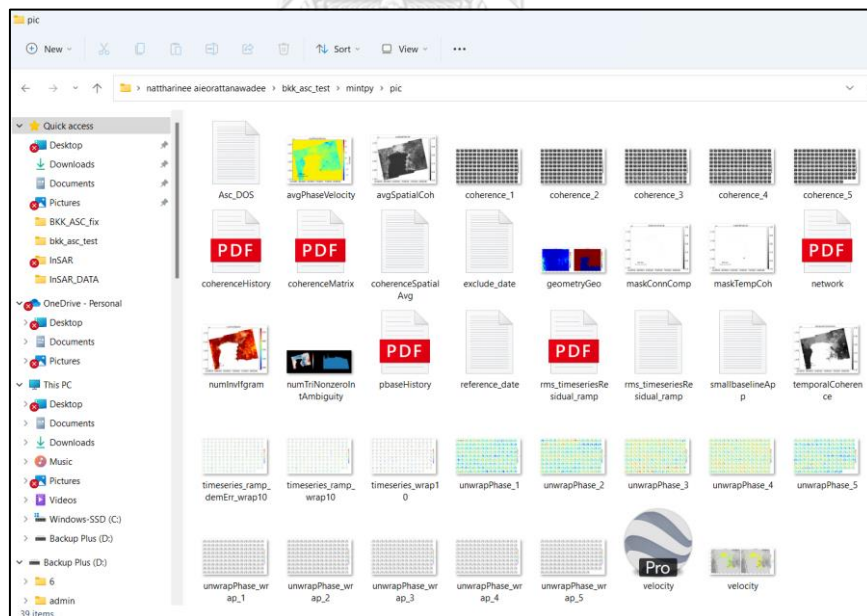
pic

New Sort View ...

nattharinee aieorattanawadee > bkk_asc_test > mintpy > pic

Quick access
Desktop
Downloads
Documents
Pictures
BKK_ASC_fix
bkk_asc_test
InSAR
InSAR_DATA
OneDrive - Personal
Desktop
Documents
Pictures
This PC
Desktop
Documents
Downloads
Music
Pictures
Videos
Windows-SSD (C:)
Backup Plus (D:)
Backup Plus (D:)
6
admin
39 items

Asc_DOS
avgPhaseVelocity
avgSpatialCoh
coherence_1
coherence_2
coherence_3
coherence_4
coherence_5
PDF
coherenceHistory
PDF
coherenceMatrix
coherenceSpatialAvg
exclude_date
geometryGeo
maskConnComp
maskTempCoh
PDF
network
numInvIfgram
numTriNonzeroIntAmbiguity
PDF
pbaseHistory
reference_date
PDF
rms_timeseriesResidual_ramp
rms_timeseriesResidual_ramp
smallbaselineApp
temporalCoherence
timeseries_ramp_demErr_wrap10
timeseries_ramp_wrap10
timeseries_wrap10
unwrapPhase_1
unwrapPhase_2
unwrapPhase_3
unwrapPhase_4
unwrapPhase_5
unwrapPhase_wrap_1
unwrapPhase_wrap_2
unwrapPhase_wrap_3
unwrapPhase_wrap_4
unwrapPhase_wrap_5
Pro
velocity
velocity